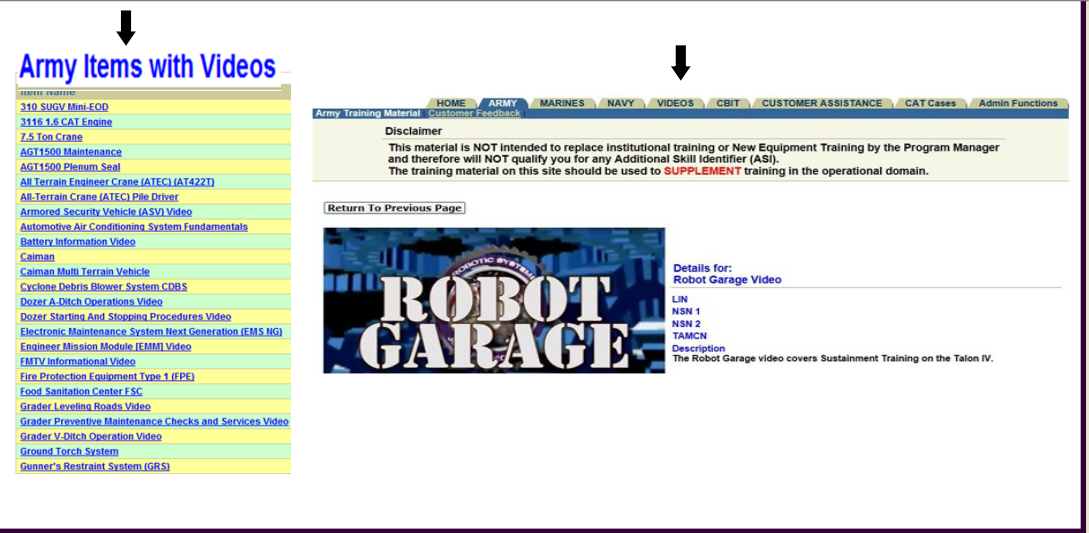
Army Items with Videos

Item Name

310 SUGV Mini-EOD

3116 1.6 CAT Engine

7.5 Ton Crane

AGT1500 Maintenance

AGT1500 Plenum Seal

All Terrain Engineer Crane (ATEC) (AT422T)

All-Terrain Crane (ATEC) Pile Driver

Armored Security Vehicle (ASV) Video

Automotive Air Conditioning System Fundamentals

Battery Information Video

Caiman

Caiman Multi Terrain Vehicle

Cyclone Debris Blower System CDBS

Dozer A-Ditch Operations Video

Dozer Starting And Stopping Procedures Video

Electronic Maintenance System Next Generation (EMS NG)

Engineer Mission Module [EMM] Video

FMTV Informational Video

Fire Protection Equipment Type 1 (FPE)

Food Sanitation Center FSC

Grader Leveling Roads Video

Grader Preventive Maintenance Checks and Services Video

Grader V-Ditch Operation Video

Ground Torch System

Gunner's Restraint System (GRS)

HOME | ARMY | MARINES | NAVY | VIDEOS | CBIT | CUSTOMER ASSISTANCE | CAT Cases | Admin Functions

Army Training Material | Customer Feedback

Disclaimer

This material is NOT intended to replace institutional training or New Equipment Training by the Program Manager and therefore will NOT qualify you for any Additional Skill Identifier (ASI).
The training material on this site should be used to SUPPLEMENT training in the operational domain.

Return To Previous Page

ROBOTIC SYSTEMS
ROBOT GARAGE

Details for:
Robot Garage Video

LIN
NSN 1
NSN 2
TAMCN
Description
The Robot Garage video covers Sustainment Training on the Talon IV.